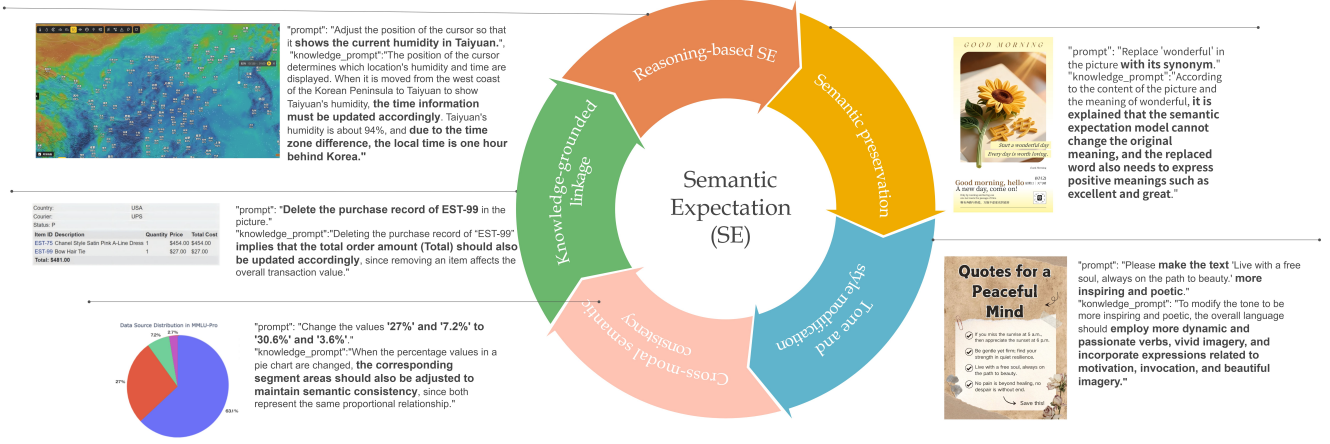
"prompt": "Adjust the position of the cursor so that it **shows the current humidity in Taiyuan.**", "knowledge_prompt":"The position of the cursor determines which location's humidity and time are displayed. When it is moved from the west coast of the Korean Peninsula to Taiyuan to show Taiyuan's humidity, **the time information must be updated accordingly**. Taiyuan's humidity is about 94%, and **due to the time zone difference, the local time is one hour behind Korea."**

"prompt": "Replace 'wonderful' in the picture **with its synonym**." "knowledge_prompt":"According to the content of the picture and the meaning of wonderful, **it is explained that the semantic expectation model cannot change the original meaning, and the replaced word also needs to express positive meanings such as excellent and great**."

GOOD MORNING

Start a wonderful day
Every day is worth loving.

Good morning, hello
A new day, come on!

Reasoning-based SE

Semantic preservation

Tone and style modification

Cross-modal semantic consistency

Knowledge-grounded linkage

Semantic Expectation (SE)

| Country: | USA | | | |
|---|---|---|---|---|
| Courier: | UPS | | | |
| Status: | P | | | |
| Item ID Description | | Quantity | Price | Total Cost |
| EST-75 Chanel Style Satin Pink A-Line Dress | | 1 | $454.00 | $454.00 |
| EST-99 Bow Hair Tie | | 1 | $27.00 | $27.00 |
| Total: $481.00 | | | | |

"prompt": "**Delete the purchase record of EST-99** in the picture." "knowledge_prompt":"Deleting the purchase record of "EST-99" **implies that the total order amount (Total) should also be updated accordingly**, since removing an item affects the overall transaction value."

"prompt": "Please **make the text** 'Live with a free soul, always on the path to beauty.' **more inspiring and poetic.**" "konwledge_prompt": "To modify the tone to be more inspiring and poetic, the overall language should **employ more dynamic and passionate verbs, vivid imagery, and incorporate expressions related to motivation, invocation, and beautiful imagery."**

Quotes for a Peaceful Mind

If you miss the sunrise at 6 a.m., then appreciate the sunset at 6 p.m.
Be gentle yet firm; find your strength in quiet resilience.
Live with a free soul, always on the path to beauty.
No pain is beyond healing, no despair is without end.
Save this!

Data Source Distribution in MMLU-Pro

7.2%
2.7%
27%
63.1%

"prompt": "Change the values **'27%' and '7.2%' to '30.6%' and '3.6%'.**" "knowledge_prompt":"When the percentage values in a pie chart are changed, **the corresponding segment areas should also be adjusted to maintain semantic consistency**, since both represent the same proportional relationship."